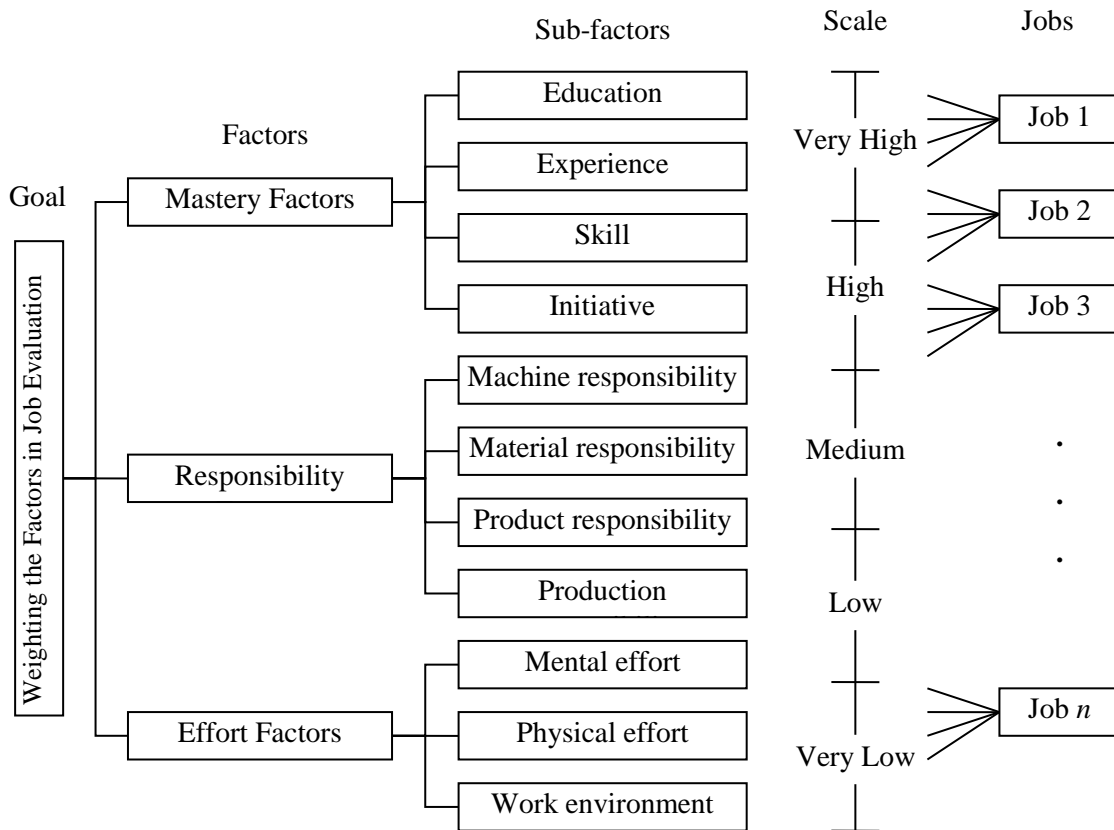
Goal

Weighting the Factors in Job Evaluation

Factors

Mastery Factors

Responsibility

Effort Factors

Sub-factors

Education

Experience

Skill

Initiative

Machine responsibility

Material responsibility

Product responsibility

Production

Mental effort

Physical effort

Work environment

Scale

Very High

High

Medium

Low

Very Low

Jobs

Job 1

Job 2

Job 3

.
.
.

Job $n$